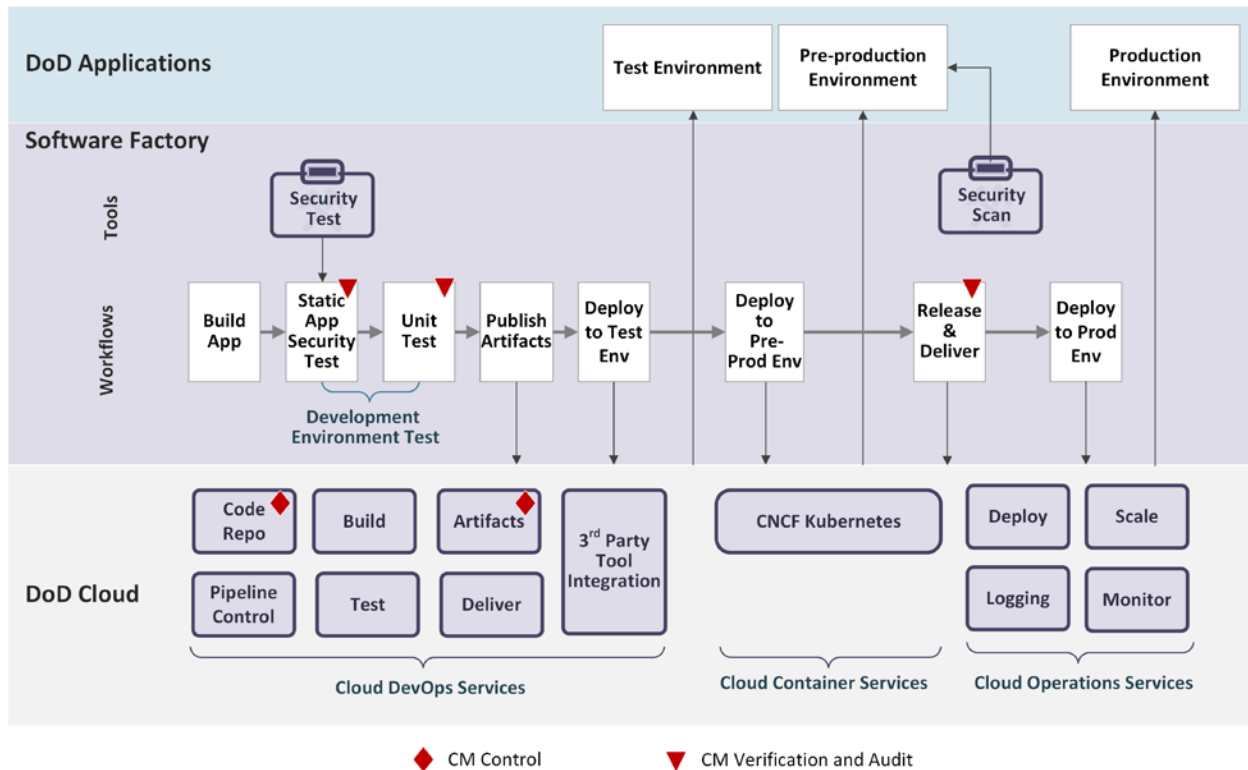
DoD Applications

Test Environment

Pre-production Environment

Production Environment

Software Factory

Tools

Security Test

Security Scan

Workflows

Build App

Static App Security Test

Unit Test

Publish Artifacts

Deploy to Test Env

Deploy to Pre-Prod Env

Release & Deliver

Deploy to Prod Env

Development Environment Test

DoD Cloud

Code Repo

Build

Artifacts

3$^{rd}$ Party Tool Integration

Pipeline Control

Test

Deliver

Cloud DevOps Services

CNCF Kubernetes

Cloud Container Services

Deploy

Scale

Logging

Monitor

Cloud Operations Services

CM Control

CM Verification and Audit